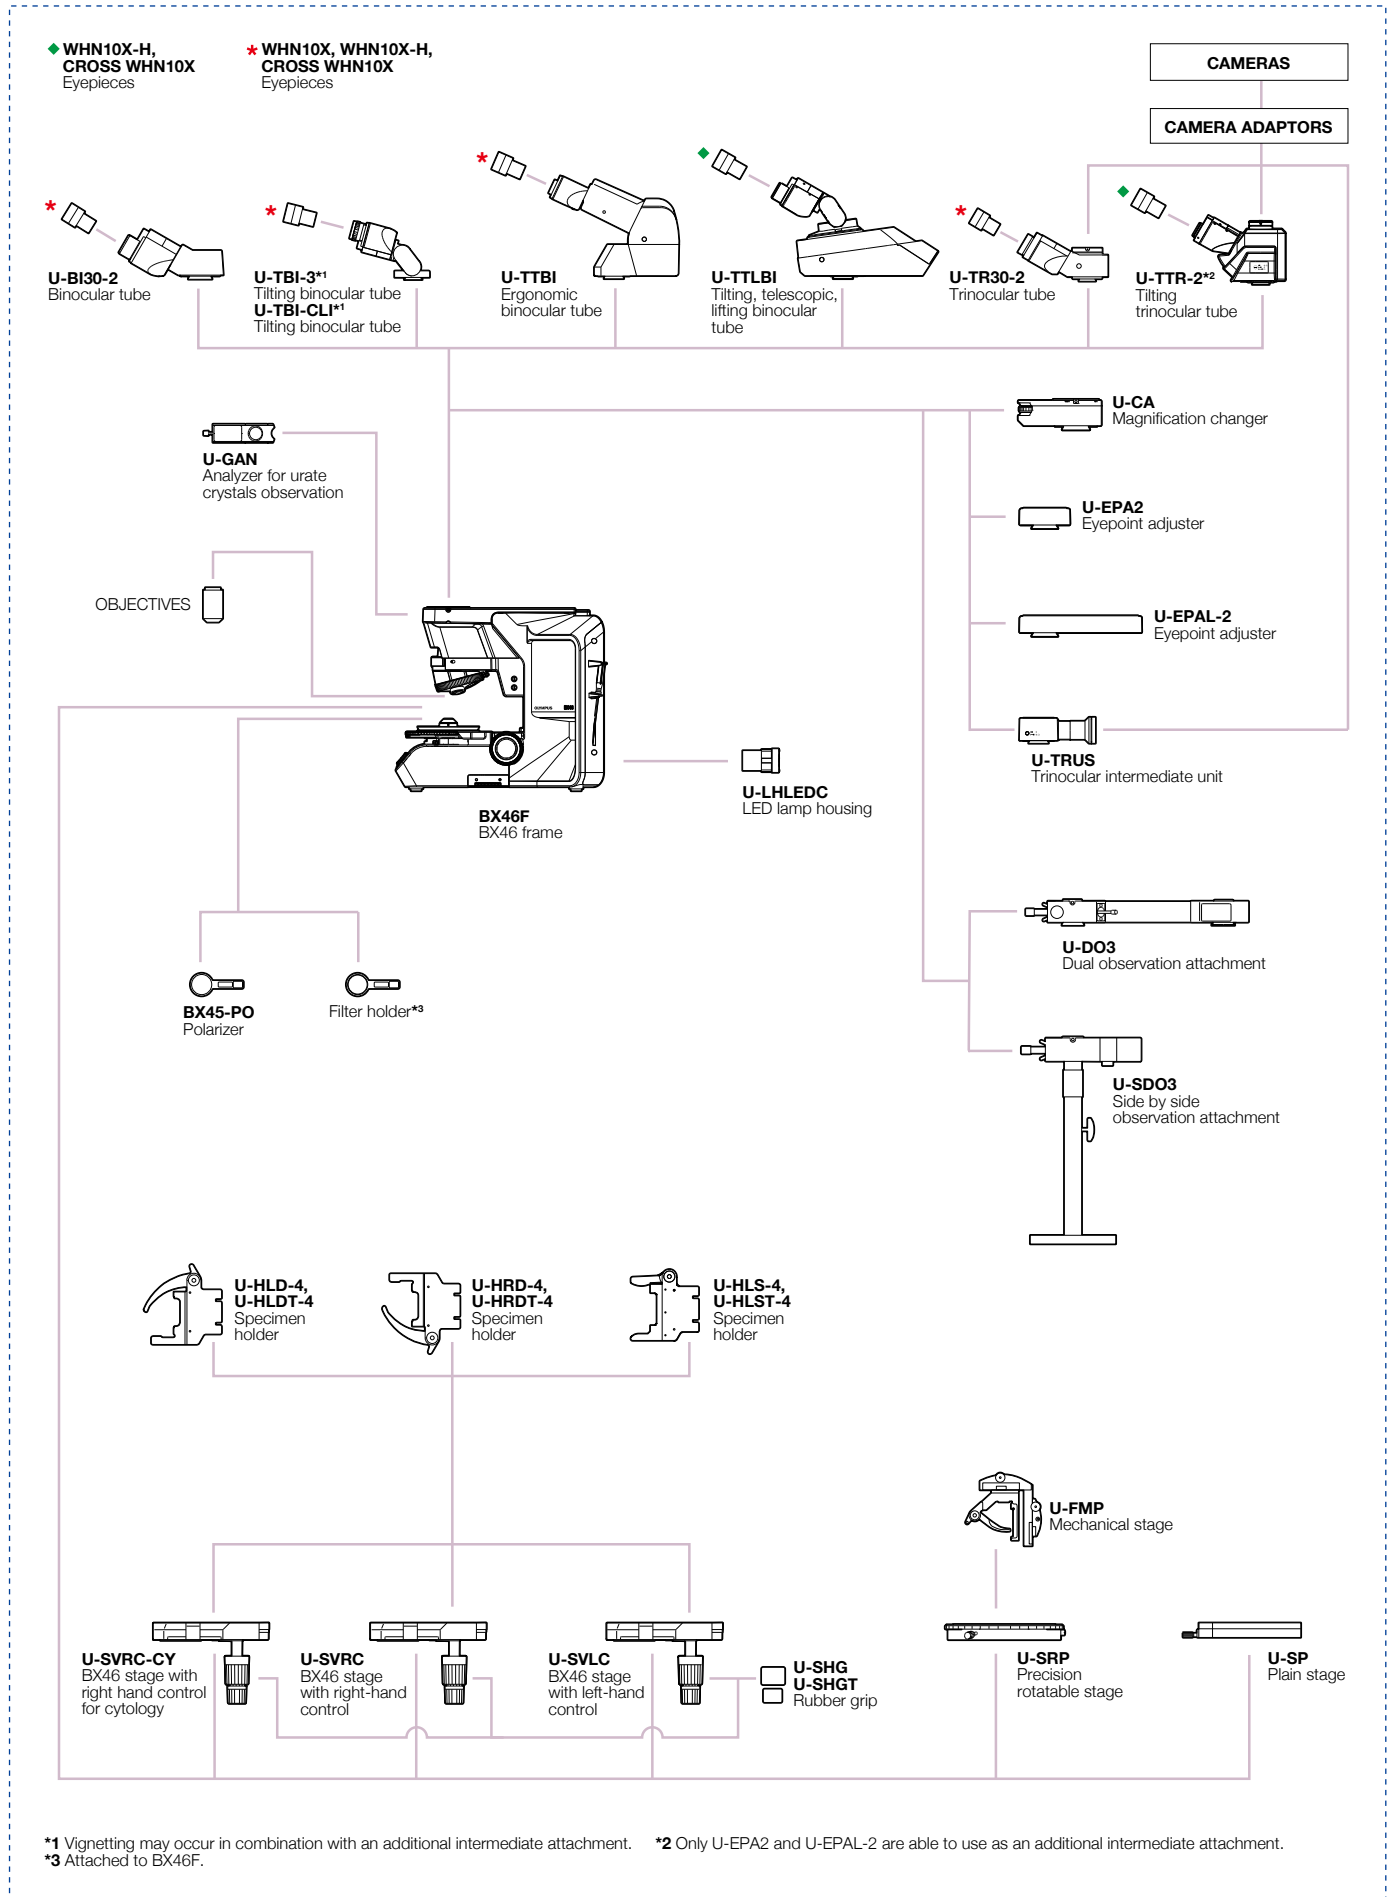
◆ WHN10X-H, CROSS WHN10X
Eyepieces

* WHN10X, WHN10X-H, CROSS WHN10X
Eyepieces

CAMERAS

CAMERA ADAPTORS

*
U-BI30-2
Binocular tube

*
U-TBI-3*1
Tilting binocular tube
U-TBI-CLI*1
Tilting binocular tube

*
U-TTBI
Ergonomic binocular tube

◆
U-TTLBI
Tilting, telescopic, lifting binocular tube

*
U-TR30-2
Trinocular tube

◆
U-TTR-2*2
Tilting trinocular tube

U-CA
Magnification changer

U-GAN
Analyzer for urate crystals observation

U-EPA2
Eyepoint adjuster

OBJECTIVES

U-EPAL-2
Eyepoint adjuster

U-TRUS
Trinocular intermediate unit

U-LHLEDC
LED lamp housing

BX46F
BX46 frame

U-DO3
Dual observation attachment

BX45-PO
Polarizer

Filter holder*3

U-SDO3
Side by side observation attachment

U-HLD-4, U-HLDT-4
Specimen holder

U-HRD-4, U-HRDT-4
Specimen holder

U-HLS-4, U-HLST-4
Specimen holder

U-FMP
Mechanical stage

U-SVRC-CY
BX46 stage with right hand control for cytology

U-SVRC
BX46 stage with right-hand control

U-SVLC
BX46 stage with left-hand control

U-SHG
U-SHGT
Rubber grip

U-SRP
Precision rotatable stage

U-SP
Plain stage

*1 Vignetting may occur in combination with an additional intermediate attachment. *2 Only U-EPA2 and U-EPAL-2 are able to use as an additional intermediate attachment.
*3 Attached to BX46F.